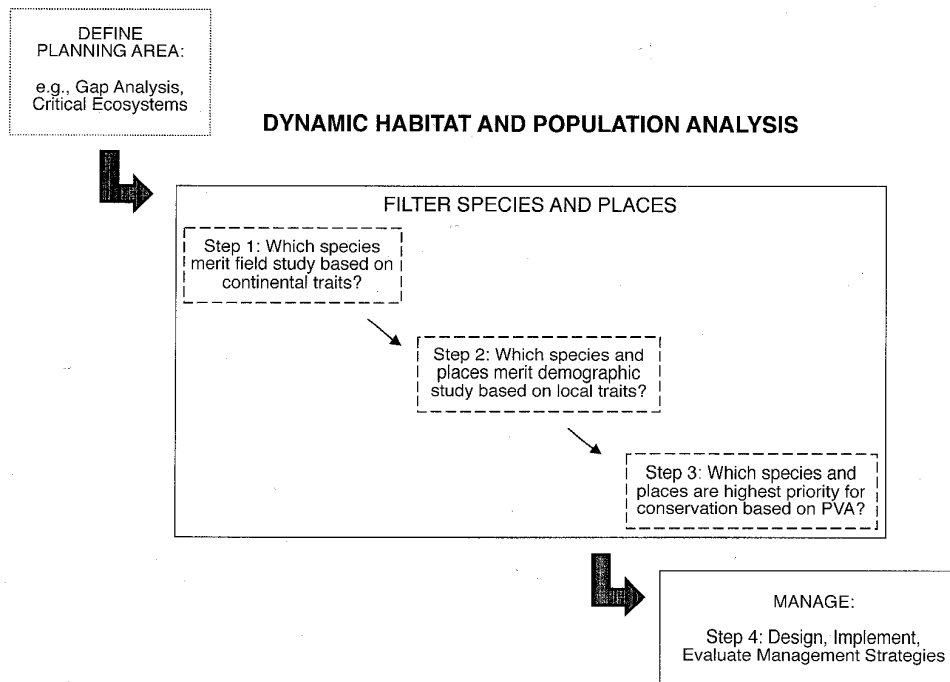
DEFINE PLANNING AREA:

e.g., Gap Analysis, Critical Ecosystems

DYNAMIC HABITAT AND POPULATION ANALYSIS

FILTER SPECIES AND PLACES

Step 1: Which species merit field study based on continental traits?

Step 2: Which species and places merit demographic study based on local traits?

Step 3: Which species and places are highest priority for conservation based on PVA?

MANAGE:

Step 4: Design, Implement, Evaluate Management Strategies